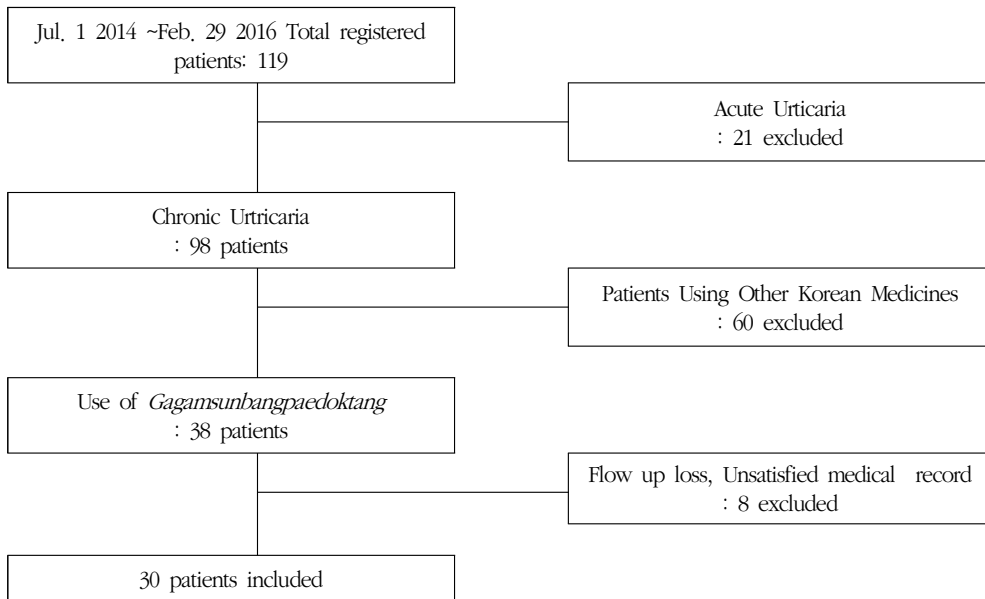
Jul. 1 2014 ~Feb. 29 2016 Total registered patients: 119

Acute Urticaria
: 21 excluded

Chronic Urtricaria
: 98 patients

Patients Using Other Korean Medicines
: 60 excluded

Use of *Gagamsunbangpaedoktang*
: 38 patients

Flow up loss, Unsatisfied medical record
: 8 excluded

30 patients included